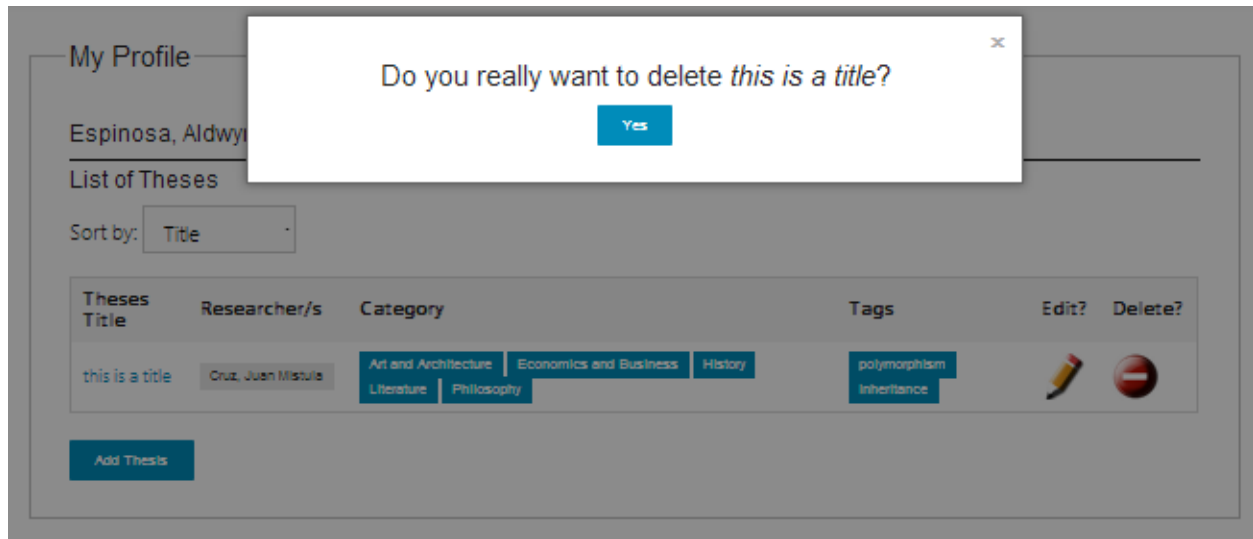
My Profile

×

Do you really want to delete *this is a title*?

Yes

Espinosa, Aldwy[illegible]

List of Theses

Sort by: Title

| Theses Title | Researcher/s | Category | Tags | Edit? | Delete? |
|---|---|---|---|---|---|
| this is a title | Cruz, Juan Mistula | Art and Architecture, Economics and Business, History, Literature, Philosophy | polymorphism, inheritance | | |

Add Thesis